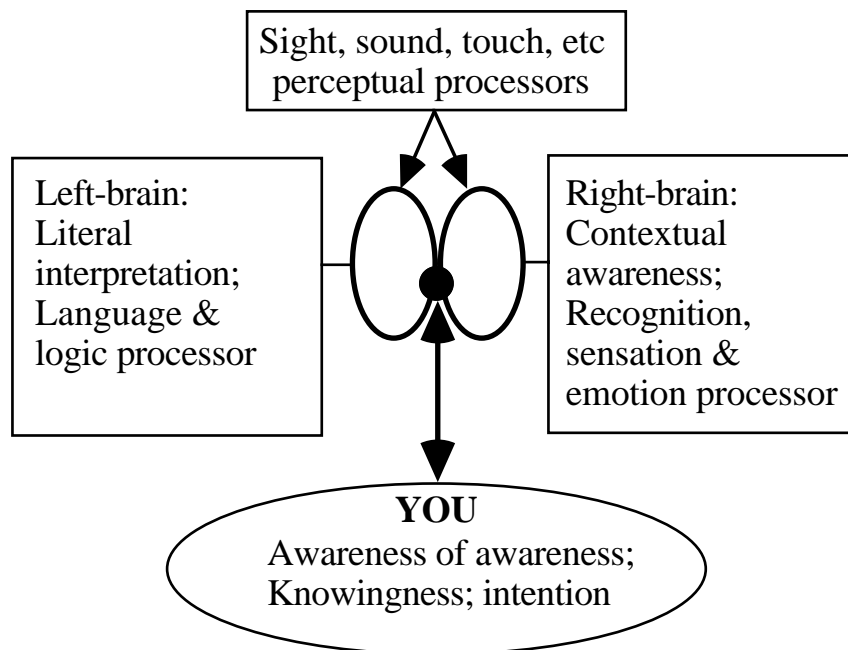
Sight, sound, touch, etc
perceptual processors

Left-brain:
Literal interpretation;
Language & logic processor

Right-brain:
Contextual awareness;
Recognition, sensation & emotion processor

**YOU**
Awareness of awareness;
Knowingness; intention